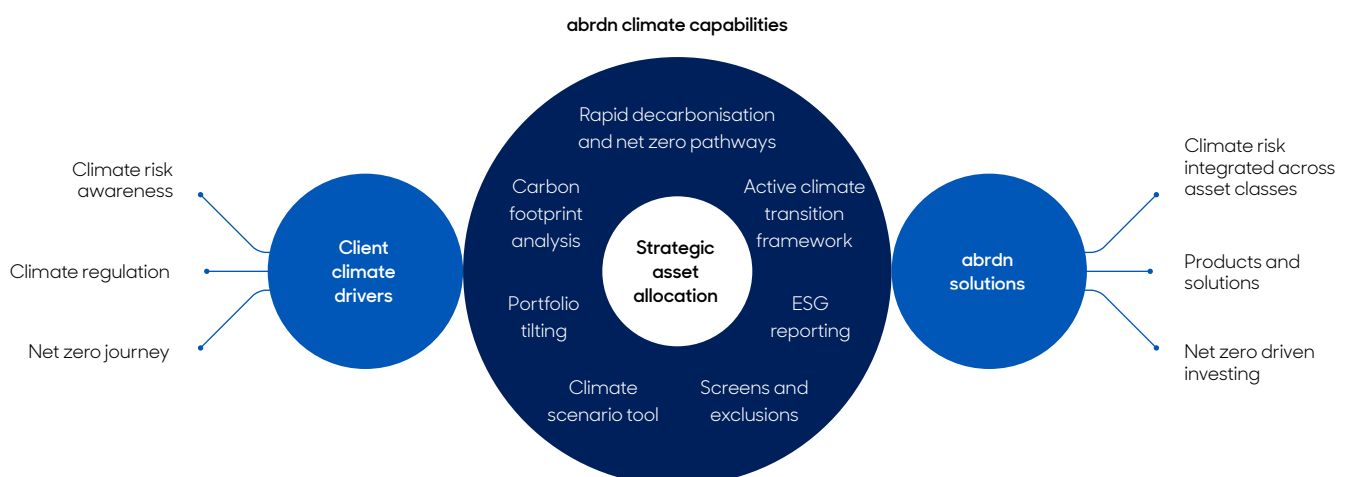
abrdn climate capabilities

Climate risk awareness

Climate regulation

Net zero journey

Client climate drivers

Rapid decarbonisation and net zero pathways

Carbon footprint analysis

Active climate transition framework

Strategic asset allocation

Portfolio tilting

ESG reporting

Climate scenario tool

Screens and exclusions

abrdn solutions

Climate risk integrated across asset classes

Products and solutions

Net zero driven investing